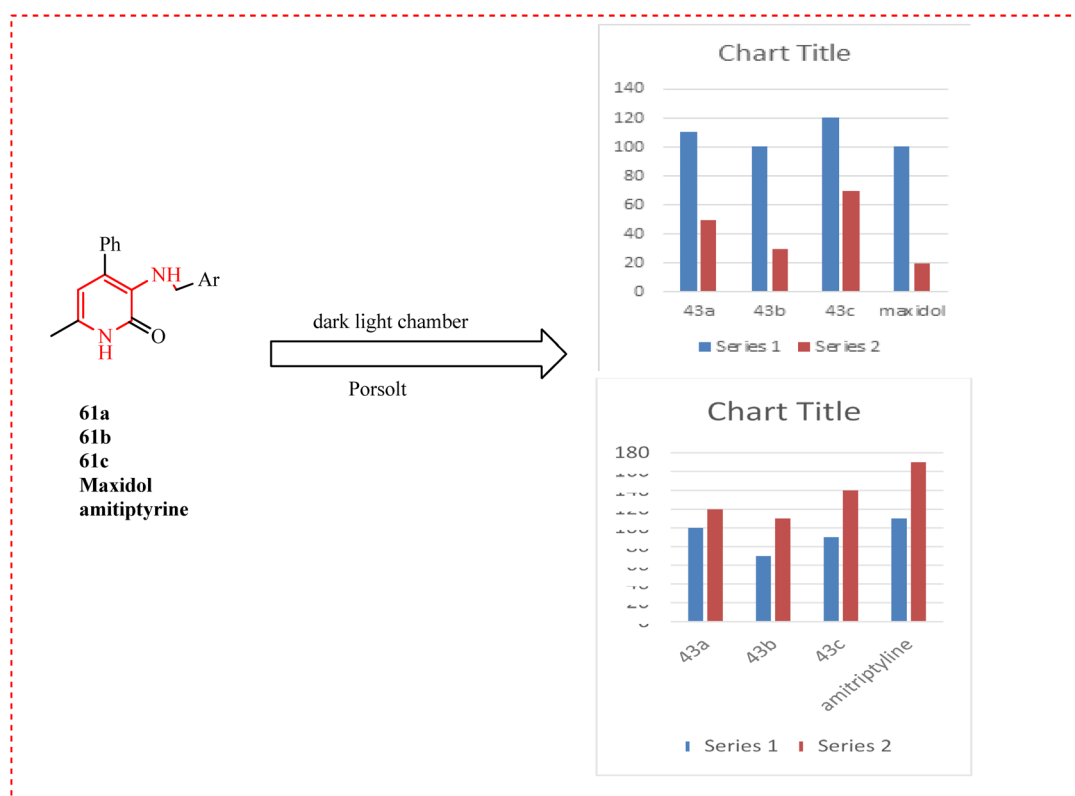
Ph
NH
Ar
N
H
O

61a
61b
61c
Maxidol
amitiptyrine

dark light chamber

Porsolt

Chart Title

140
120
100
80
60
40
20
0

43a 43b 43c maxidol

Series 1 Series 2

Chart Title

180
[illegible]
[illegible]
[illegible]
100
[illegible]
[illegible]
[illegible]
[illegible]

43a 43b 43c amitriptyline

Series 1 Series 2